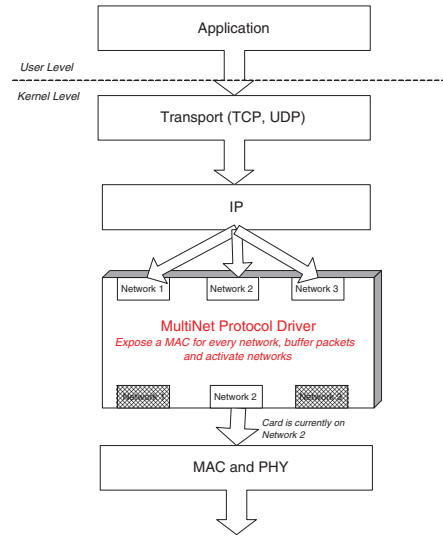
Application

User Level

Kernel Level

Transport (TCP, UDP)

IP

Network 1

Network 2

Network 3

MultiNet Protocol Driver

Expose a MAC for every network, buffer packets and activate networks

Network 1

Network 2

Network 3

Card is currently on Network 2

MAC and PHY